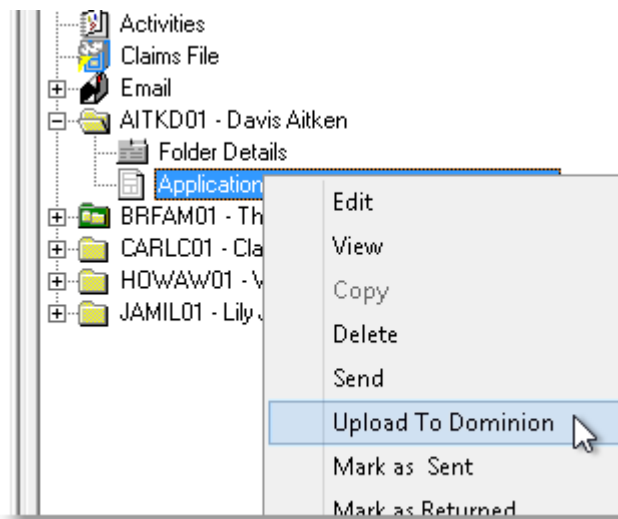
Activities
Claims File
Email
AITKD01 - Davis Aitken
Folder Details
Application
BRFAM01 - Th
CARLC01 - Cla
HOWAW01 - V
JAMIL01 - Lily J

Edit
View
Copy
Delete
Send
Upload To Dominion
Mark as Sent
Mark as Returned